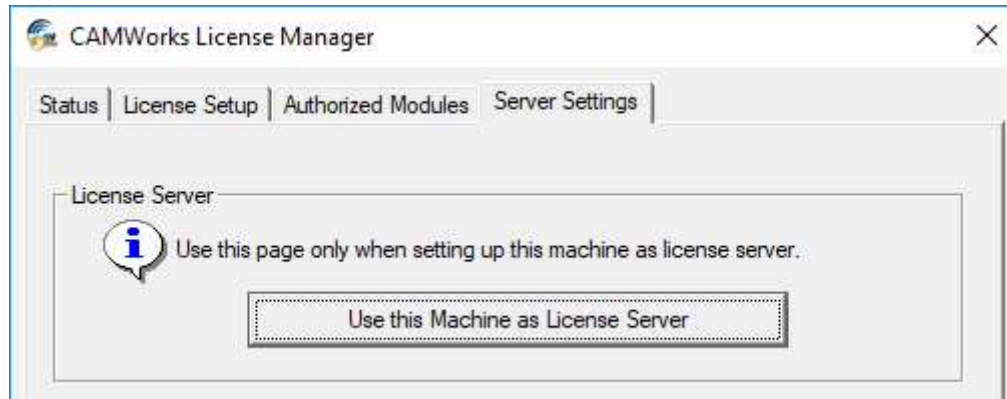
CAMWorks License Manager

×

Status | License Setup | Authorized Modules | Server Settings

License Server

i Use this page only when setting up this machine as license server.

Use this Machine as License Server